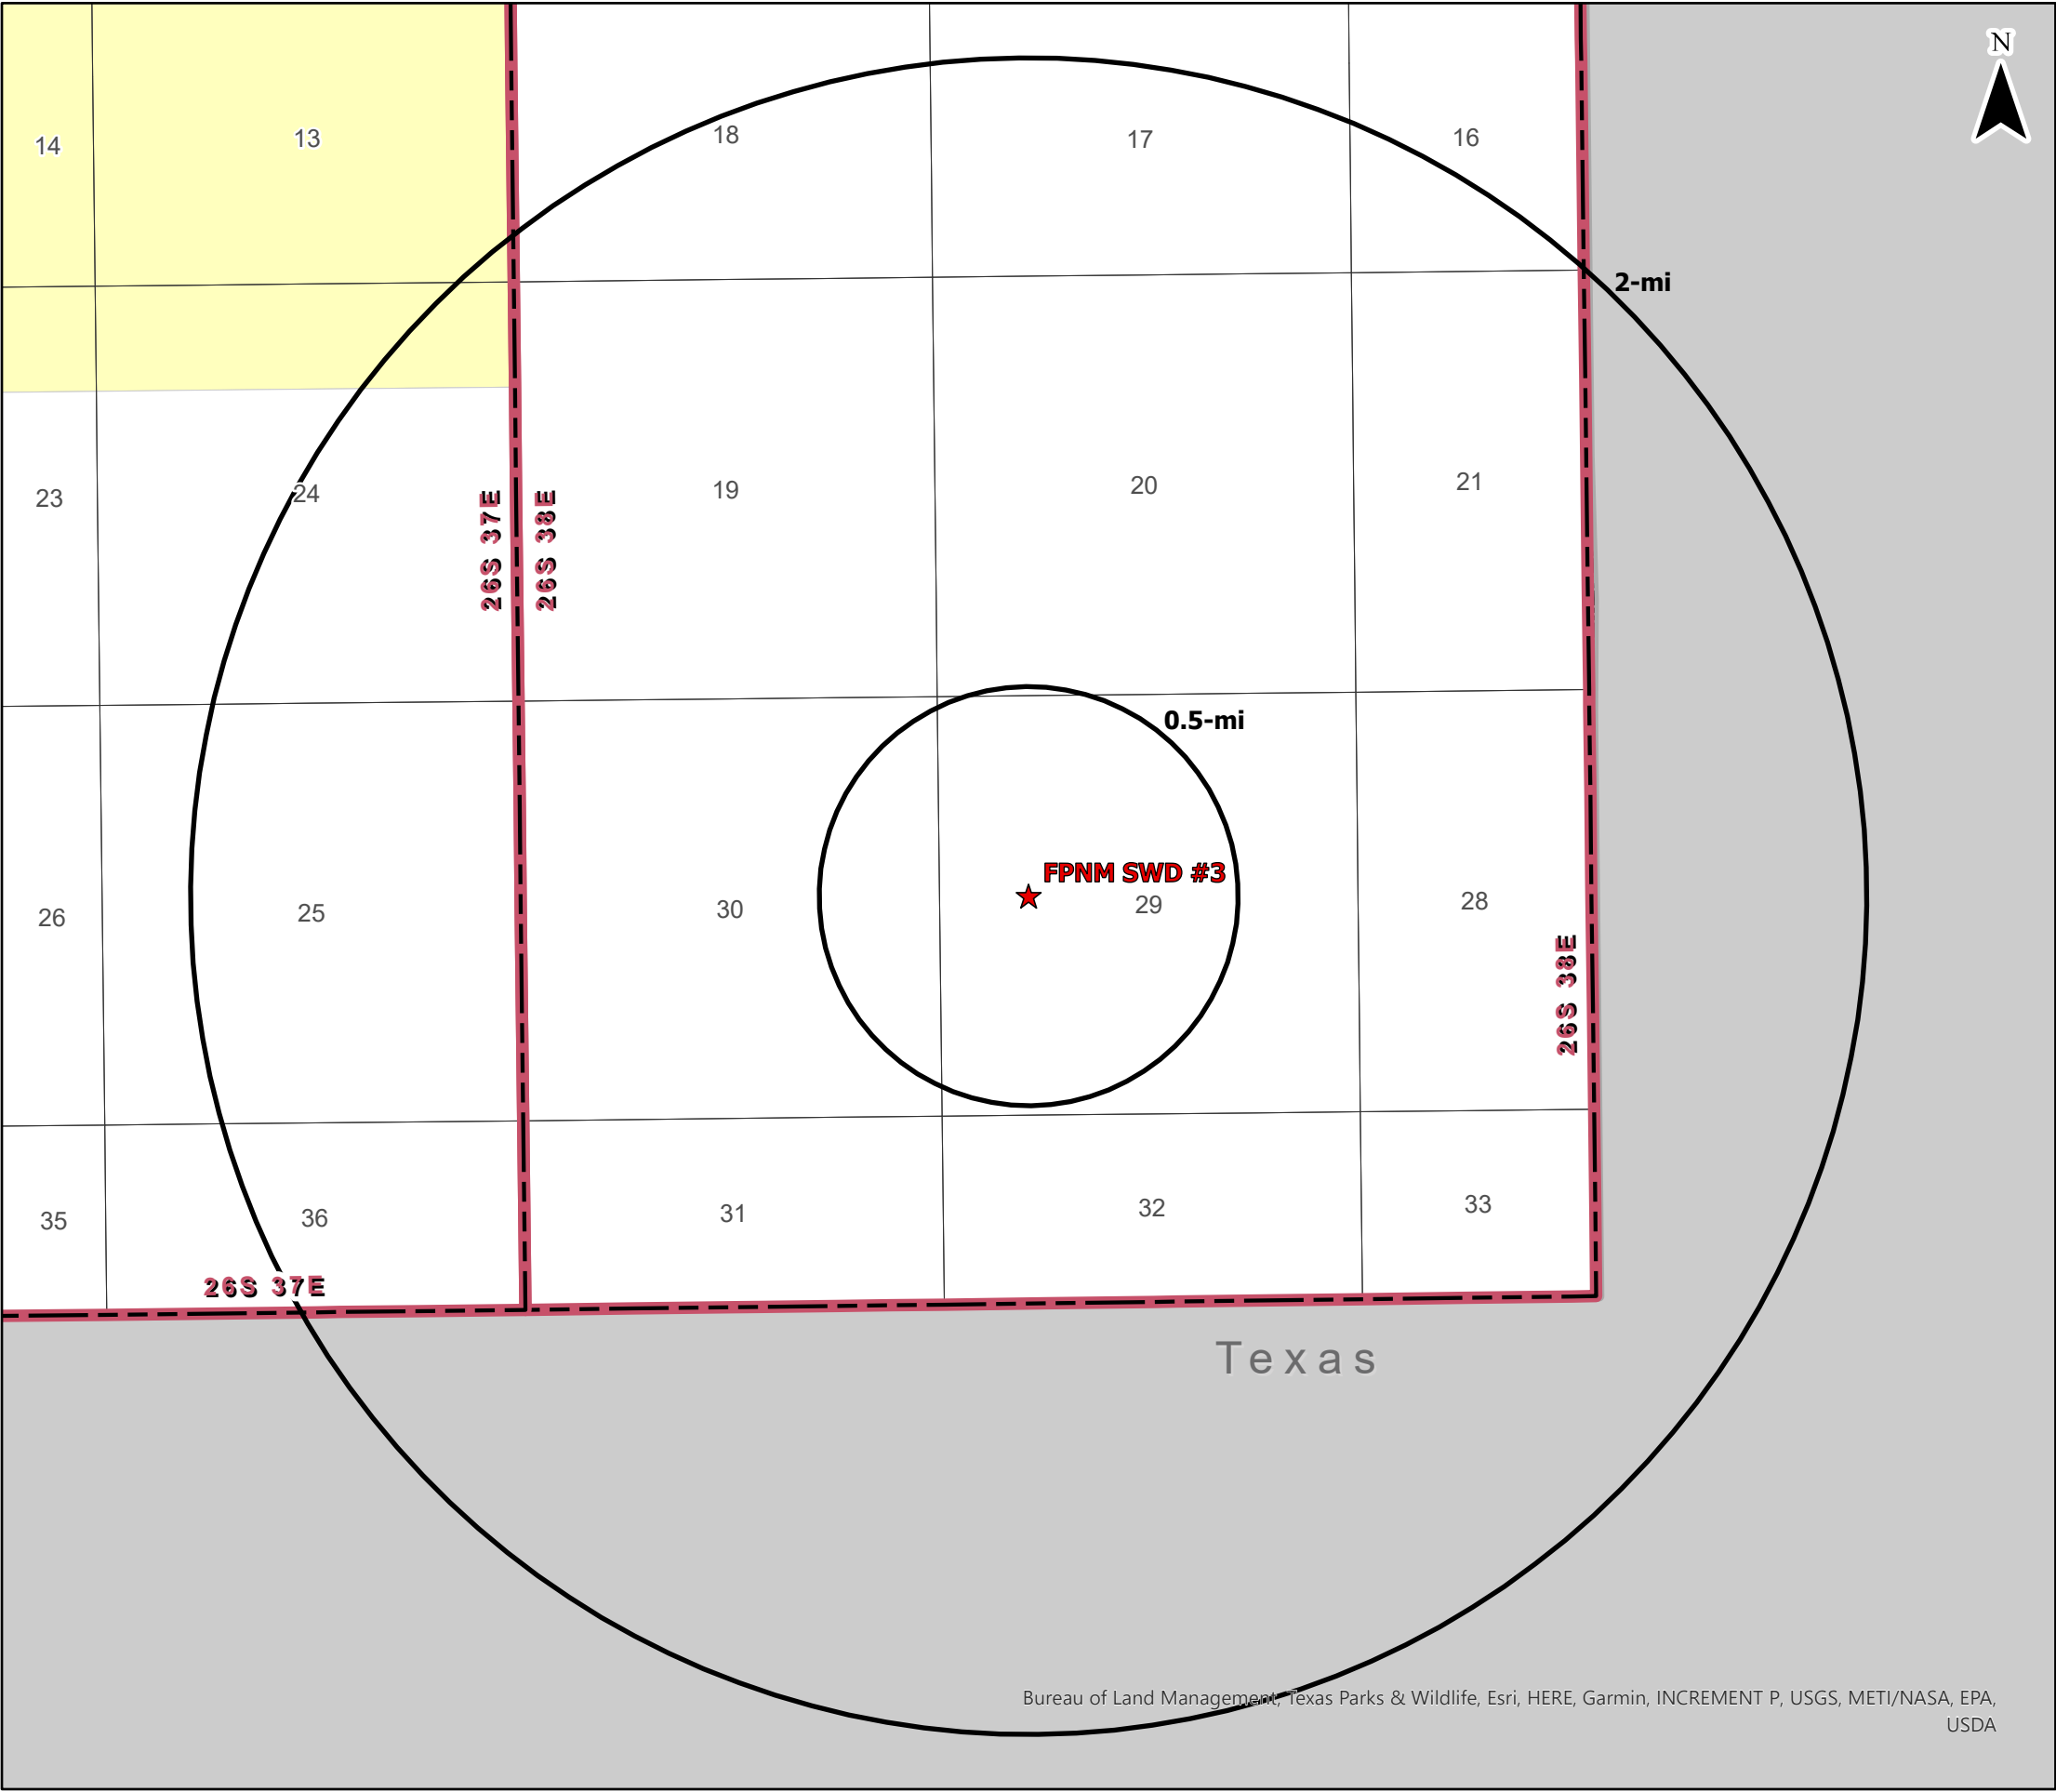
N

14

13

18

17

16

2-mi

23

24

26S 37E

26S 38E

19

20

21

0.5-mi

26

25

30

FPNM SWD #3

29

28

26S 38E

35

36

31

32

33

26S 37E

Texas

Bureau of Land Management, Texas Parks & Wildlife, Esri, HERE, Garmin, INCREMENT P, USGS, METI/NASA, EPA, USDA